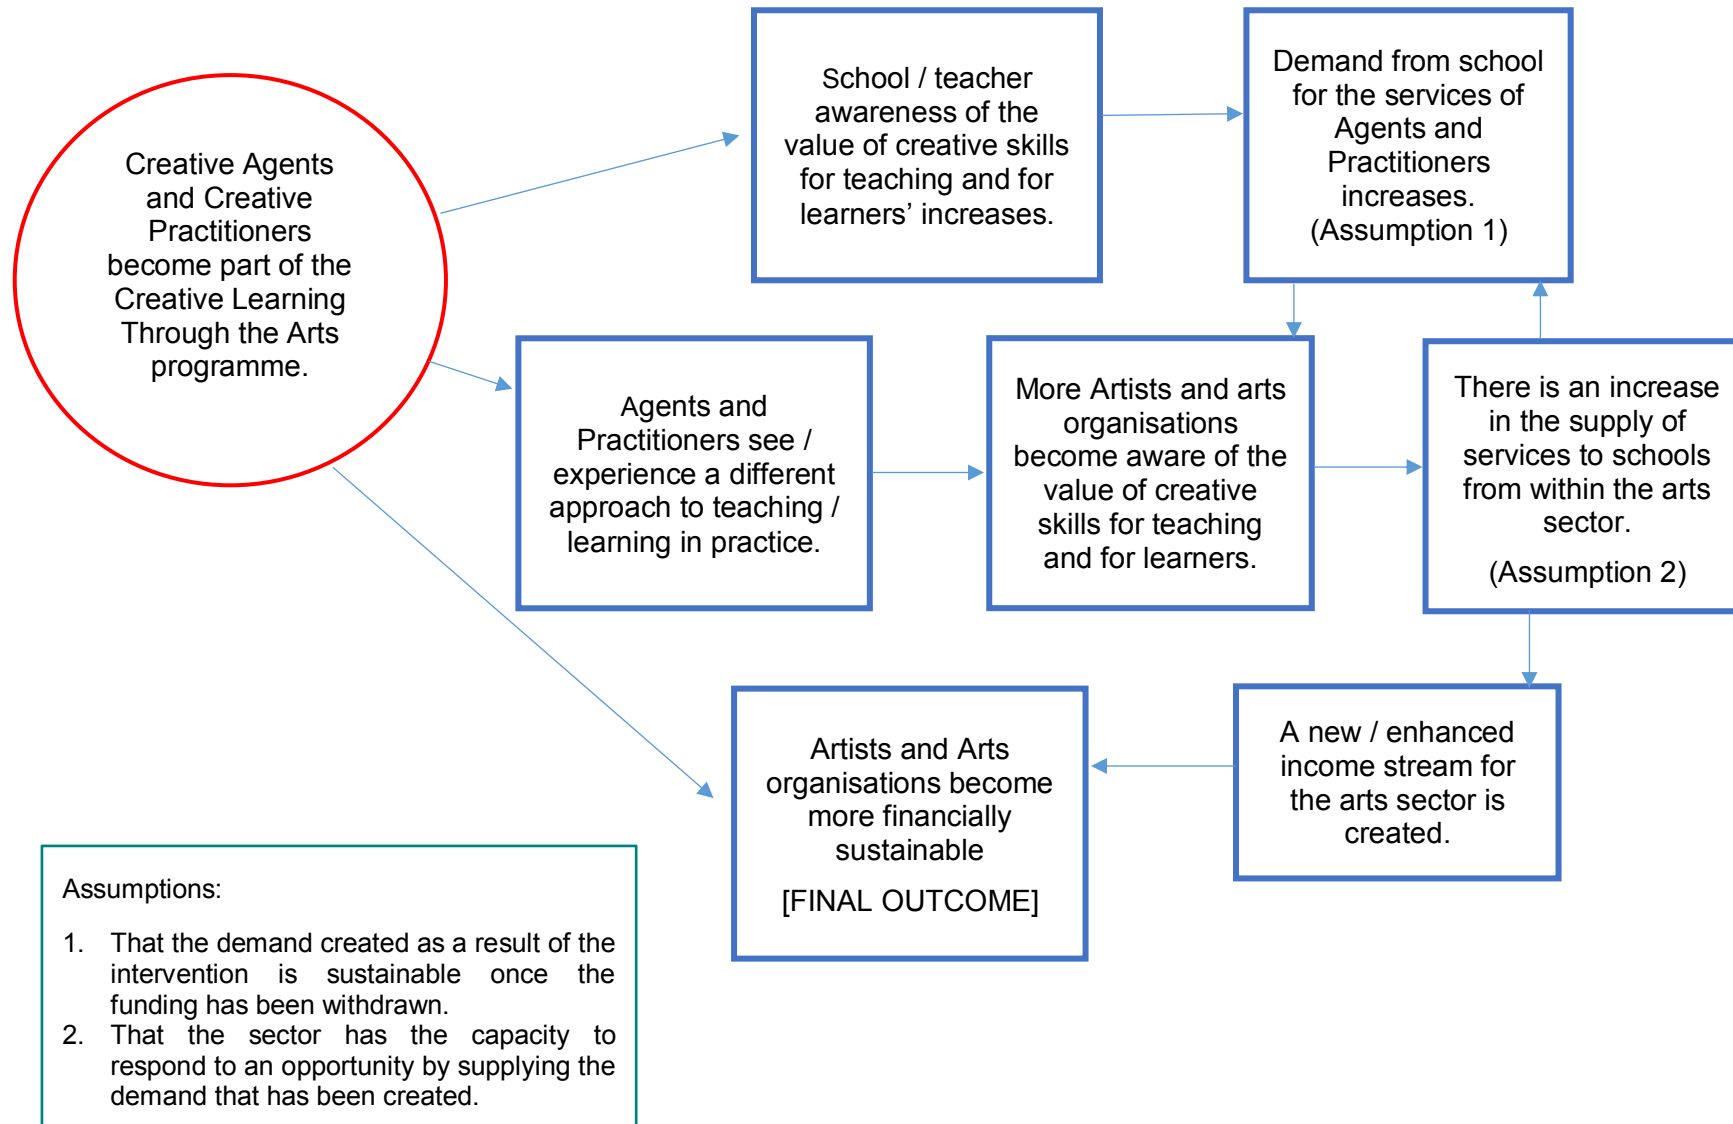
Creative Agents and Creative Practitioners become part of the Creative Learning Through the Arts programme.

School / teacher awareness of the value of creative skills for teaching and for learners' increases.

Demand from school for the services of Agents and Practitioners increases. (Assumption 1)

Agents and Practitioners see / experience a different approach to teaching / learning in practice.

More Artists and arts organisations become aware of the value of creative skills for teaching and for learners.

There is an increase in the supply of services to schools from within the arts sector.

(Assumption 2)

Artists and Arts organisations become more financially sustainable

[FINAL OUTCOME]

A new / enhanced income stream for the arts sector is created.

Assumptions:

1. That the demand created as a result of the intervention is sustainable once the funding has been withdrawn.
2. That the sector has the capacity to respond to an opportunity by supplying the demand that has been created.